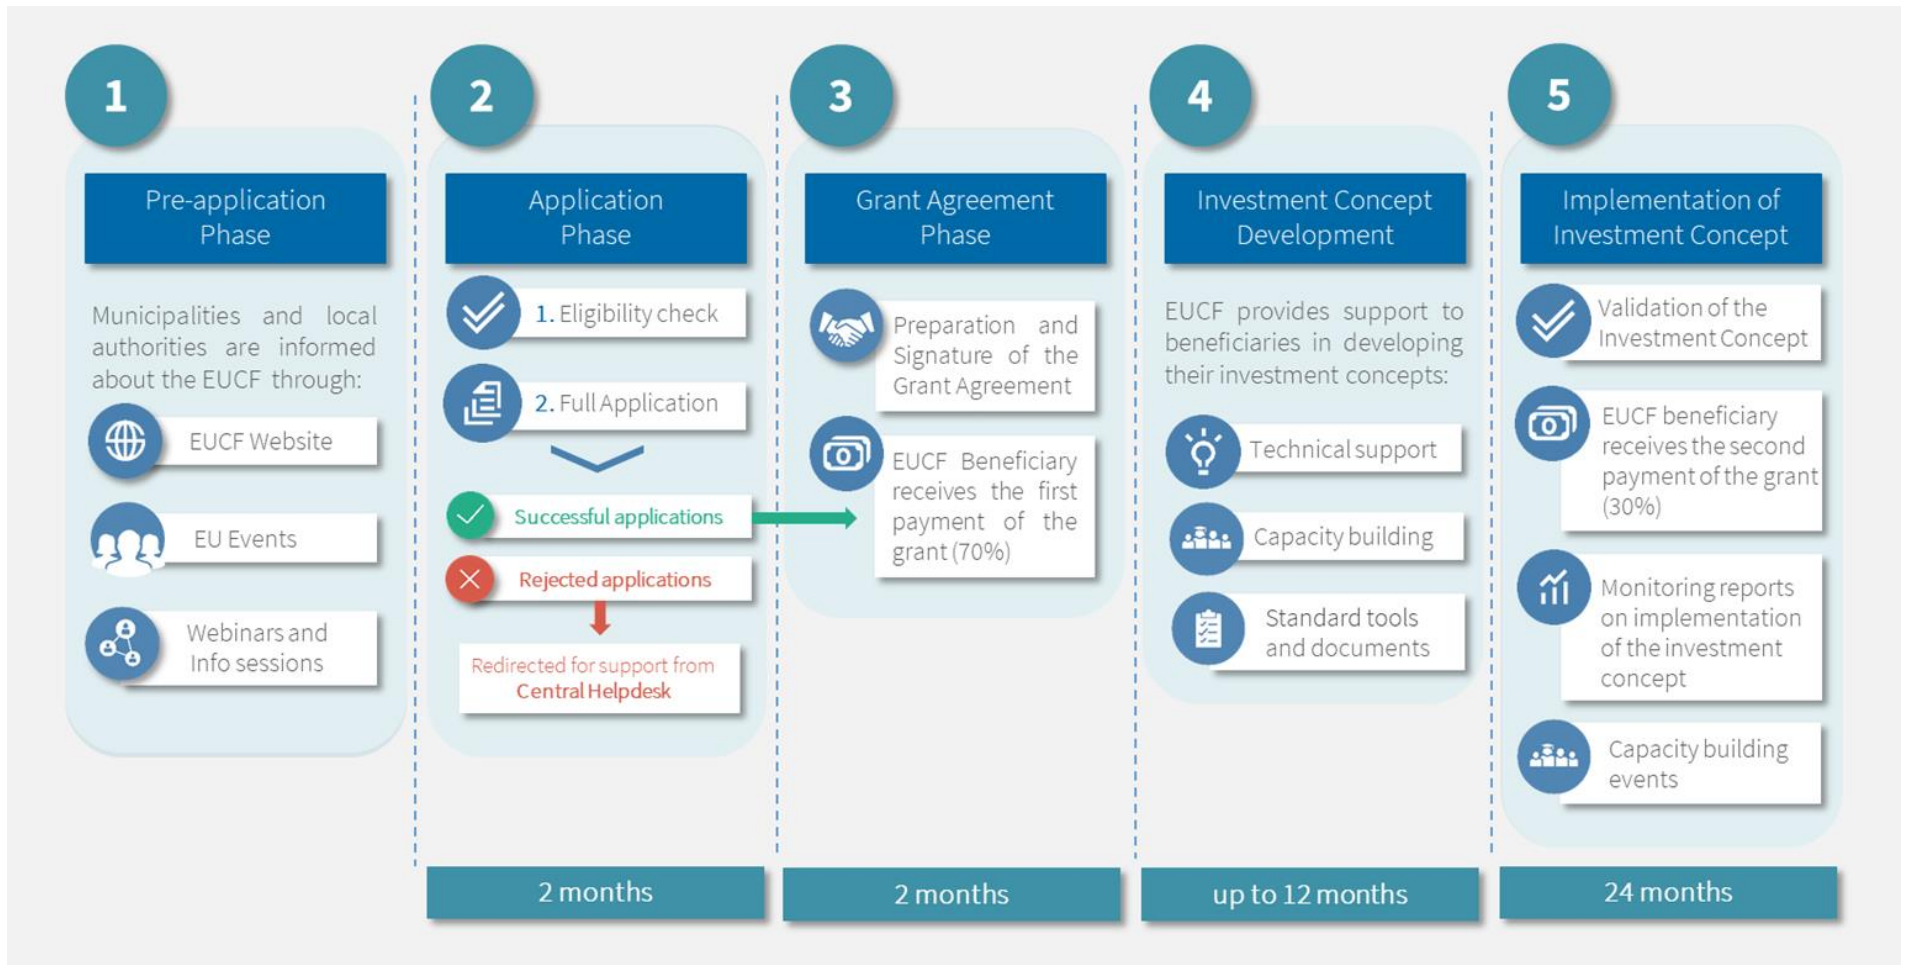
1

Pre-application Phase

Municipalities and local authorities are informed about the EUCF through:

EUCF Website

EU Events

Webinars and Info sessions

2

Application Phase

1. Eligibility check

2. Full Application

Successful applications

Rejected applications

Redirected for support from Central Helpdesk

2 months

3

Grant Agreement Phase

Preparation and Signature of the Grant Agreement

EUCF Beneficiary receives the first payment of the grant (70%)

2 months

4

Investment Concept Development

EUCF provides support to beneficiaries in developing their investment concepts:

Technical support

Capacity building

Standard tools and documents

up to 12 months

5

Implementation of Investment Concept

Validation of the Investment Concept

EUCF beneficiary receives the second payment of the grant (30%)

Monitoring reports on implementation of the investment concept

Capacity building events

24 months